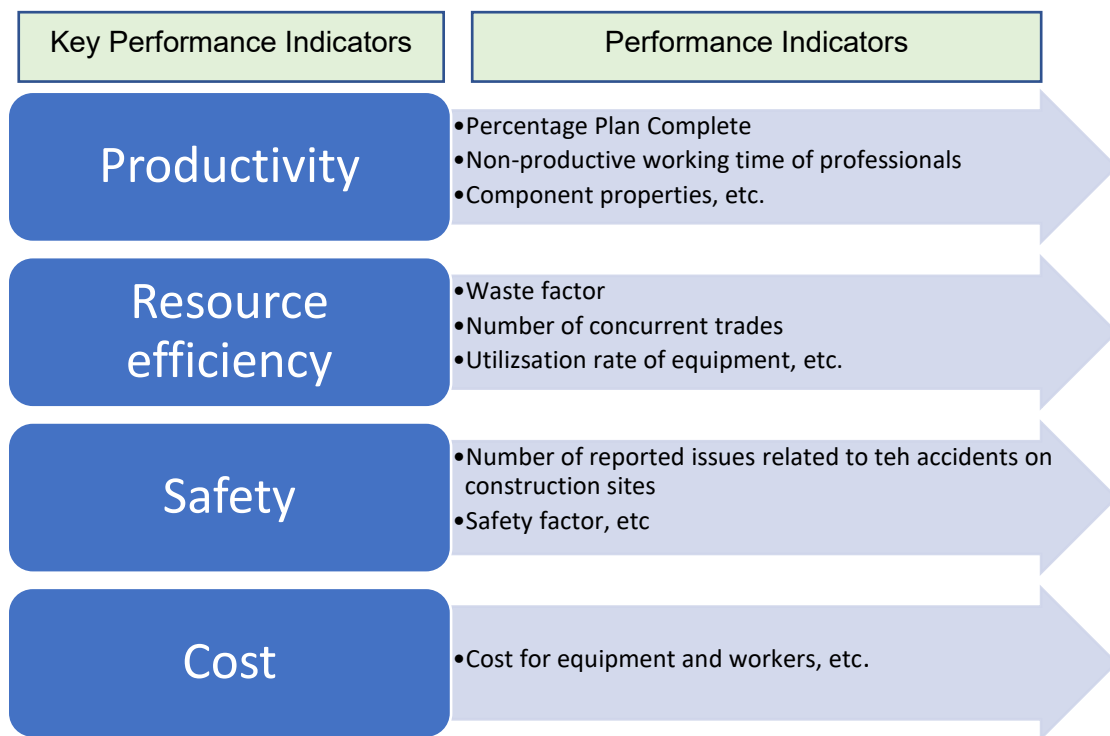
Key Performance Indicators

Performance Indicators

Productivity

•Percentage Plan Complete
•Non-productive working time of professionals
•Component properties, etc.

Resource efficiency

•Waste factor
•Number of concurrent trades
•Utilizsation rate of equipment, etc.

Safety

•Number of reported issues related to teh accidents on construction sites
•Safety factor, etc

Cost

•Cost for equipment and workers, etc.